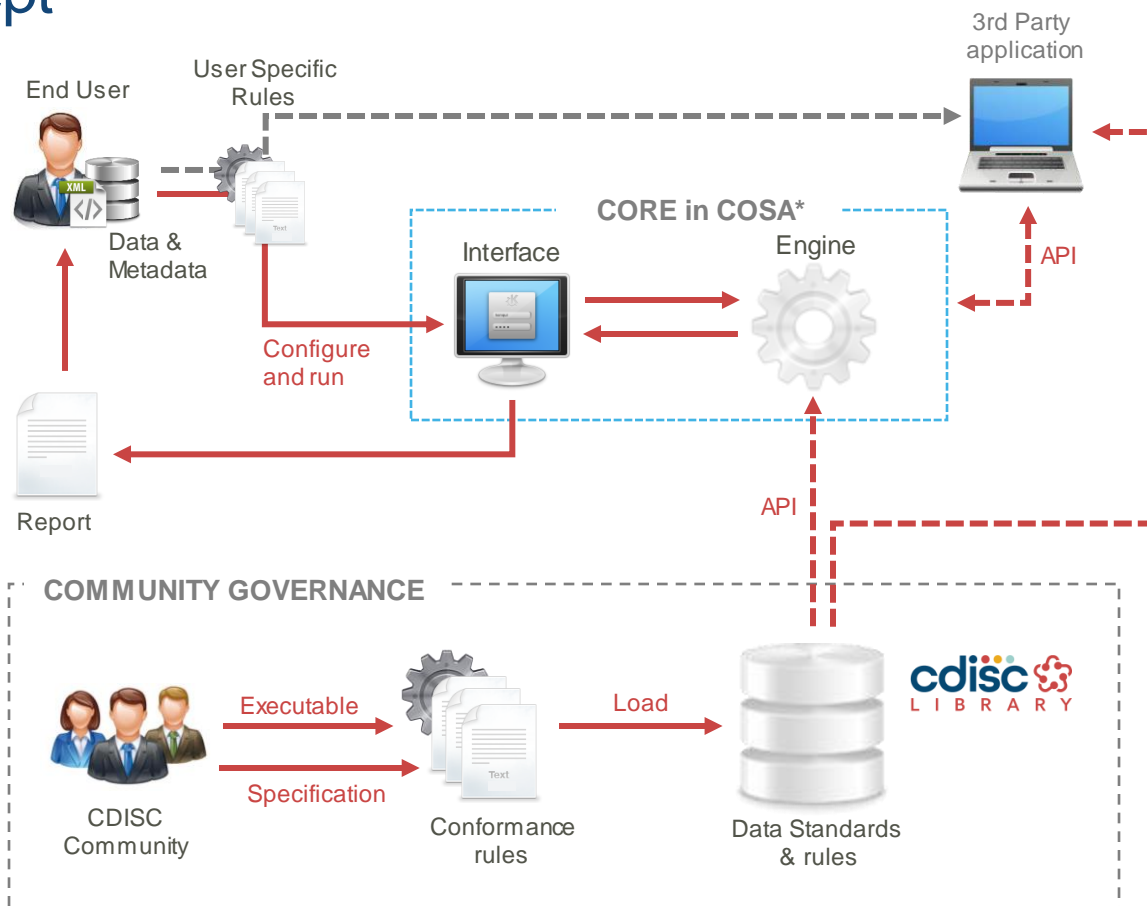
ept

End User

User Specific Rules

3rd Party application

XML

Data & Metadata

Text

CORE in COSA*

Interface

Engine

API

Configure and run

Report

API

COMMUNITY GOVERNANCE

Executable

Specification

Load

Text

cdisc LIBRARY

CDISC Community

Conformance rules

Data Standards & rules